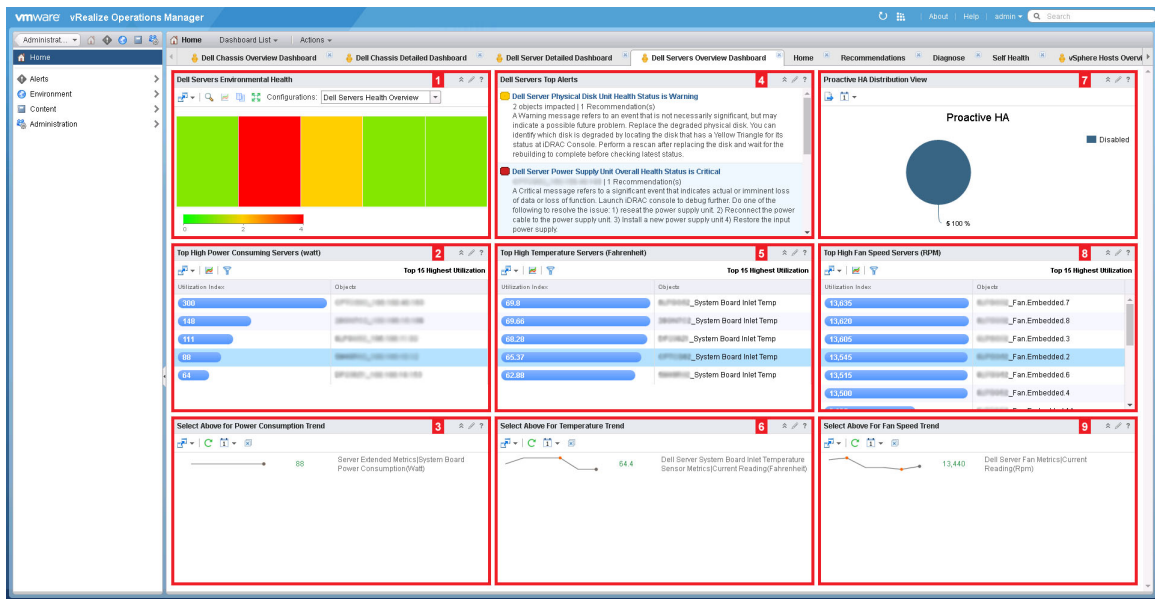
vmware vRealize Operations Manager

About | Help | admin | Search

Administrat... | Home | Dashboard List | Actions

Home
Alerts
Environment
Content
Administration

Dell Chassis Overview Dashboard | Dell Chassis Detailed Dashboard | Dell Server Detailed Dashboard | Dell Servers Overview Dashboard | Home | Recommendations | Diagnose | Self Health | vSphere Hosts Overvi

Dell Servers Environmental Health 1

Configurations: Dell Servers Health Overview

0 2 4

Dell Servers Top Alerts 4

Dell Server Physical Disk Unit Health Status is Warning
2 objects impacted | 1 Recommendation(s)
A Warning message refers to an event that is not necessarily significant, but may indicate a possible future problem. Replace the degraded physical disk. You can identify which disk is degraded by locating the disk that has a Yellow Triangle for its status at iDRAC Console. Perform a rescan after replacing the disk and wait for the rebuilding to complete before checking latest status.

Dell Server Power Supply Unit Overall Health Status is Critical
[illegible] | 1 Recommendation(s)
A Critical message refers to a significant event that indicates actual or imminent loss of data or loss of function. Launch iDRAC console to debug further. Do one of the following to resolve the issue: 1) reseat the power supply unit. 2) Reconnect the power cable to the power supply unit. 3) Install a new power supply unit 4) Restore the input power supply.

Proactive HA Distribution View 7

Proactive HA
Disabled
5 100 %

Top High Power Consuming Servers (watt) 2
Top 15 Highest Utilization

| Utilization Index | Objects |
|---|---|
| 300 | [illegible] |
| 148 | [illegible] |
| 111 | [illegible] |
| 88 | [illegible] |
| 64 | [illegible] |

Top High Temperature Servers (Fahrenheit) 5
Top 15 Highest Utilization

| Utilization Index | Objects |
|---|---|
| 69.8 | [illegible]_System Board Inlet Temp |
| 69.66 | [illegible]_System Board Inlet Temp |
| 68.28 | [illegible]_System Board Inlet Temp |
| 65.37 | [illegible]_System Board Inlet Temp |
| 62.88 | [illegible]_System Board Inlet Temp |

Top High Fan Speed Servers (RPM) 8
Top 15 Highest Utilization

| Utilization Index | Objects |
|---|---|
| 13,635 | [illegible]_Fan.Embedded.7 |
| 13,620 | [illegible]_Fan.Embedded.8 |
| 13,605 | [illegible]_Fan.Embedded.3 |
| 13,545 | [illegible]_Fan.Embedded.2 |
| 13,515 | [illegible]_Fan.Embedded.6 |
| 13,500 | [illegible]_Fan.Embedded.4 |

Select Above for Power Consumption Trend 3
88 Server Extended Metrics|System Board Power Consumption(Watt)

Select Above For Temperature Trend 6
64.4 Dell Server System Board Inlet Temperature Sensor Metrics|Current Reading(Fahrenheit)

Select Above For Fan Speed Trend 9
13,440 Dell Server Fan Metrics|Current Reading(Rpm)